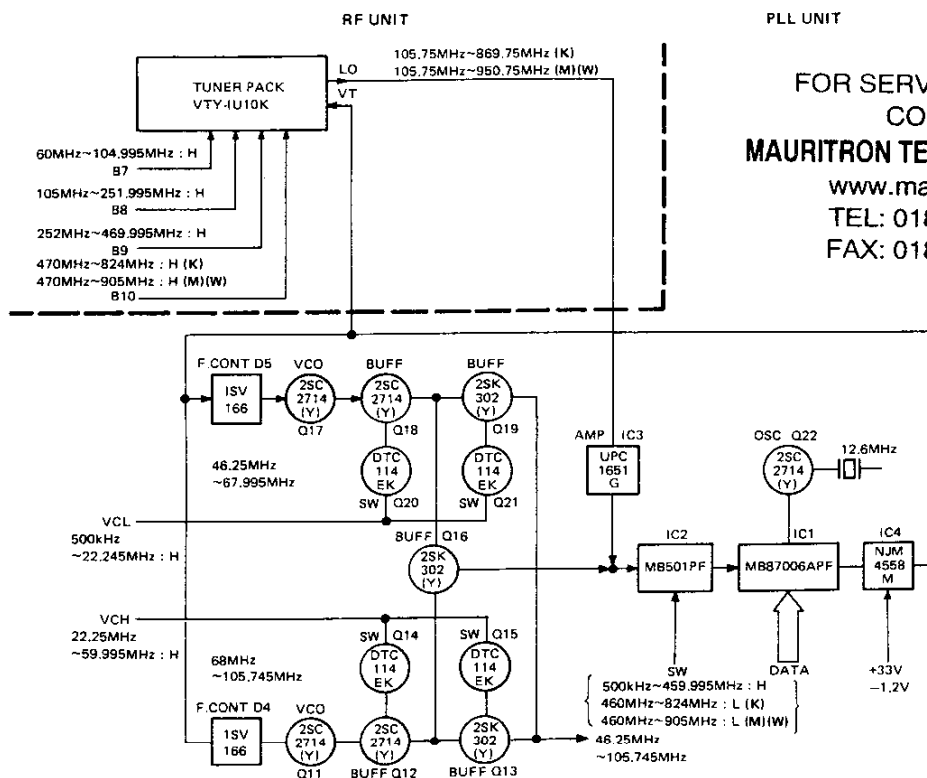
RF UNIT

PLL UNIT

FOR SERV
CO
MAURITRON TE
www.ma
TEL: 018
FAX: 018

TUNER PACK
VTY-IU10K

LO
VT

105.75MHz~869.75MHz (K)
105.75MHz~950.75MHz (M)(W)

60MHz~104.995MHz : H
B7

105MHz~251.995MHz : H
B8

252MHz~469.995MHz : H
B9

470MHz~824MHz : H (K)
470MHz~905MHz : H (M)(W)
B10

F.CONT D5
1SV
166

VCO
2SC
2714
(Y)
Q17

BUFF
2SC
2714
(Y)
Q18

BUFF
2SK
302
(Y)
Q19

DTC
114
EK
SW Q20

DTC
114
EK
SW Q21

46.25MHz
~67.995MHz

AMP IC3
UPC
1651
G

OSC Q22
2SC
2714
(Y)

12.6MHz

VCL
500kHz
~22.245MHz : H

BUFF Q16
2SK
302
(Y)

IC2
MB501PF

IC1
MB87006APF

IC4
NJM
4558
M

VCH
22.25MHz
~59.995MHz : H

68MHz
~105.745MHz

SW Q14
DTC
114
EK

SW Q15
DTC
114
EK

F.CONT D4
1SV
166

VCO
2SC
2714
(Y)
Q11

2SC
2714
(Y)
BUFF Q12

2SK
302
(Y)
BUFF Q13

46.25MHz
~105.745MHz

SW
500kHz~459.995MHz : H
460MHz~824MHz : L (K)
460MHz~905MHz : L (M)(W)

DATA

+33V
−1.2V